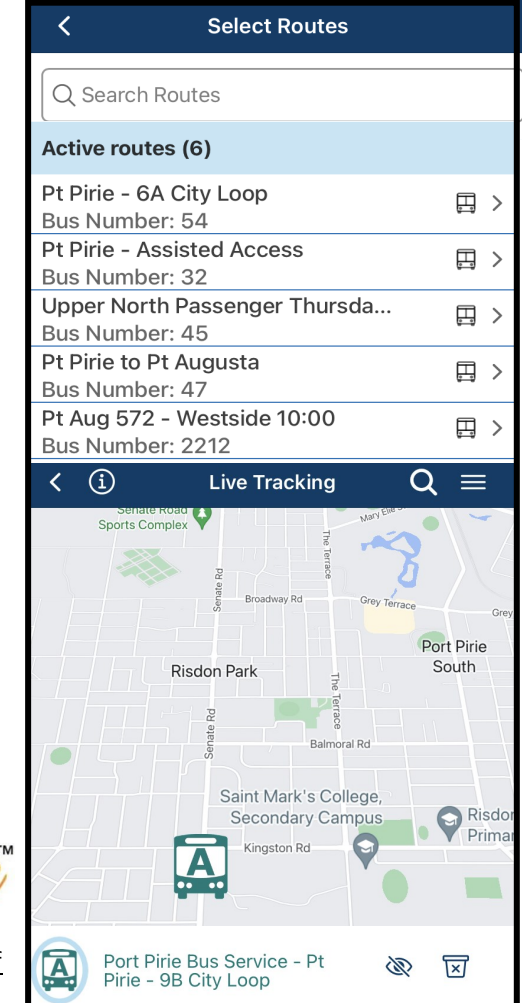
Select Routes

Search Routes

Active routes (6)

Pt Pirie - 6A City Loop
Bus Number: 54

Pt Pirie - Assisted Access
Bus Number: 32

Upper North Passenger Thursda...
Bus Number: 45

Pt Pirie to Pt Augusta
Bus Number: 47

Pt Aug 572 - Westside 10:00
Bus Number: 2212

Live Tracking

Senate Road Sports Complex
Mary Ellie St
The Terrace
Senate Rd
Broadway Rd
Grey Terrace
Grey
Port Pirie South
Risdon Park
Senate Rd
The Terrace
Balmoral Rd
Saint Mark's College, Secondary Campus
Risdon Primar
Kingston Rd

A

TM

Port Pirie Bus Service - Pt Pirie - 9B City Loop